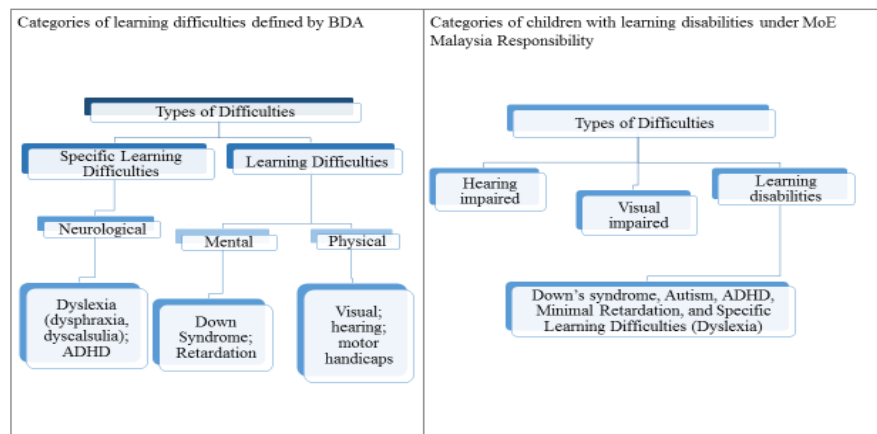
Categories of learning difficulties defined by BDA

Types of Difficulties

Specific Learning Difficulties

Learning Difficulties

Neurological

Mental

Physical

Dyslexia (dysphraxia, dyscalsulia); ADHD

Down Syndrome; Retardation

Visual; hearing; motor handicaps

Categories of children with learning disabilities under MoE Malaysia Responsibility

Types of Difficulties

Hearing impaired

Visual impaired

Learning disabilities

Down's syndrome, Autism, ADHD, Minimal Retardation, and Specific Learning Difficulties (Dyslexia)